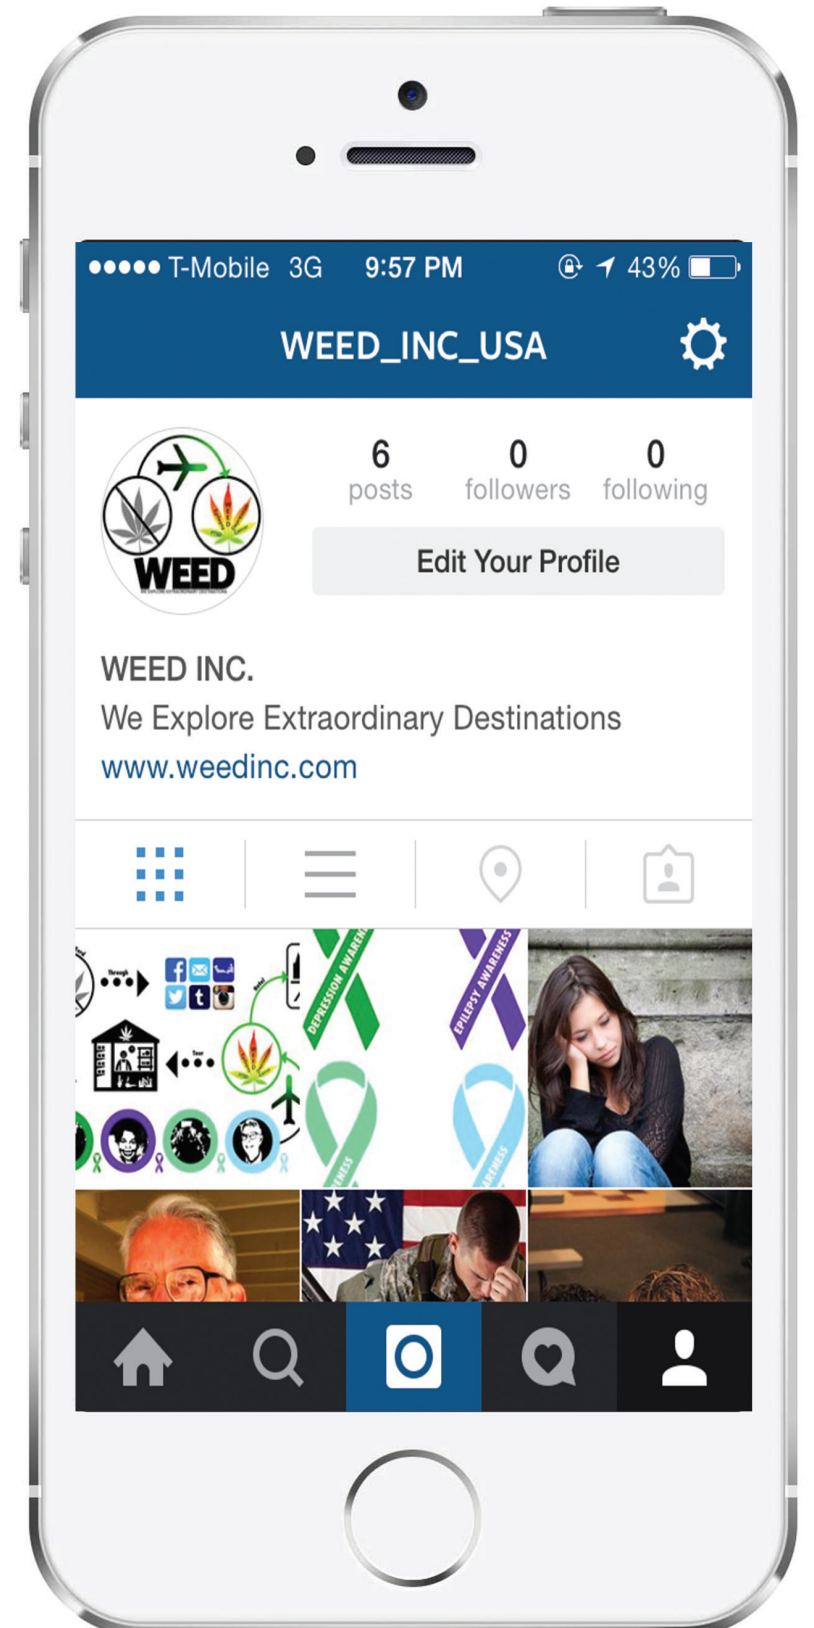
●●●●● T-Mobile 3G 9:57 PM 43%

WEED_INC_USA

WEED

6 posts 0 followers 0 following

Edit Your Profile

WEED INC.
We Explore Extraordinary Destinations
www.weedinc.com

Through

DEPRESSION AWARENESS

EPILEPSY AWARENESS